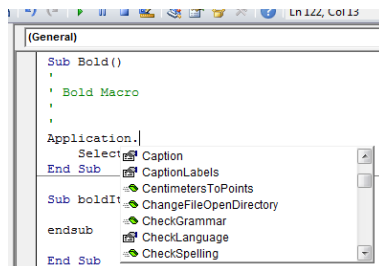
Ln 122, Col 13

(General)

Sub Bold()
'
' Bold Macro
'
'
Application.
Select
End Sub

Sub boldIt

endsub

End Sub

Caption
CaptionLabels
CentimetersToPoints
ChangeFileOpenDirectory
CheckGrammar
CheckLanguage
CheckSpelling